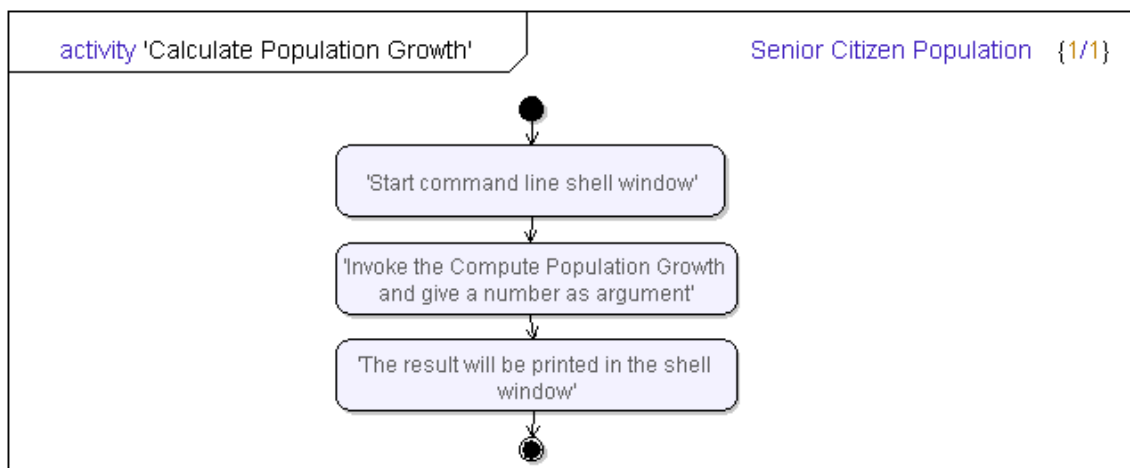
activity 'Calculate Population Growth'

Senior Citizen Population {1/1}

'Start command line shell window'

'Invoke the Compute Population Growth and give a number as argument'

'The result will be printed in the shell window'